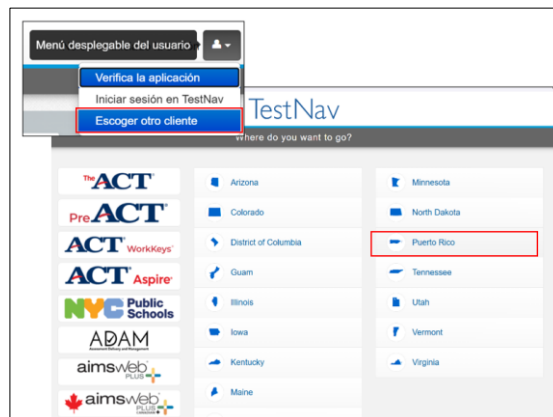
Menú desplegable del usuario

Verifica la aplicación
Iniciar sesión en TestNav
Escoger otro cliente

TestNav
Where do you want to go?

The ACT
PreACT
ACT WorkKeys
ACT Aspire
NYC Public Schools
ADAM
aimsweb PLUS
aimsweb PLUS

Arizona
Colorado
District of Columbia
Guam
Illinois
Iowa
Kentucky
Maine

Minnesota
North Dakota
Puerto Rico
Tennessee
Utah
Vermont
Virginia